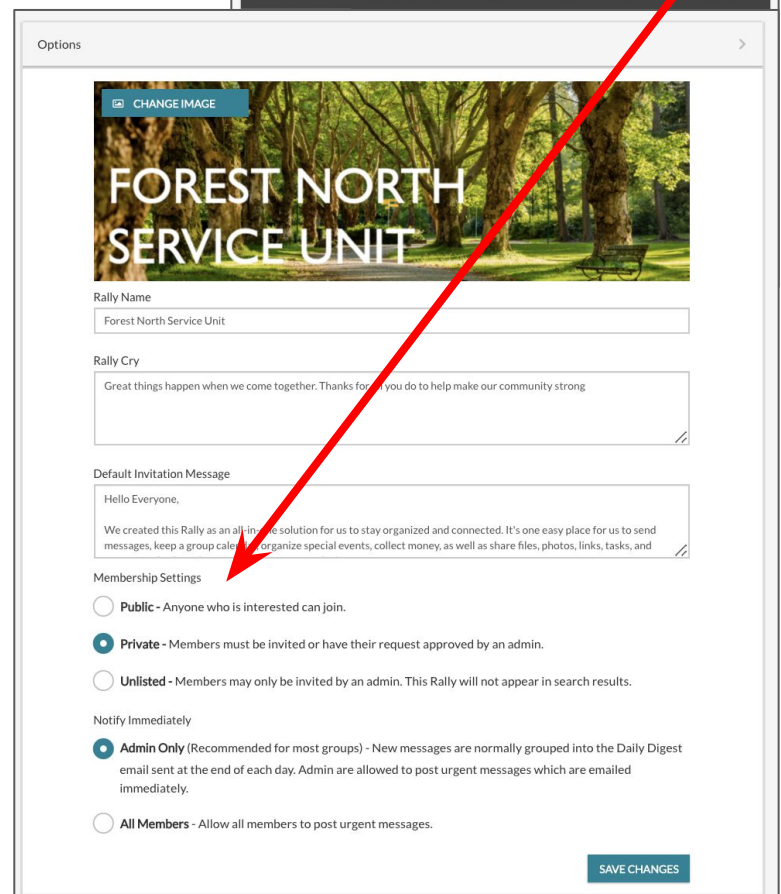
Options

CHANGE IMAGE

FOREST NORTH SERVICE UNIT

Rally Name

Forest North Service Unit

Rally Cry

Great things happen when we come together. Thanks for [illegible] you do to help make our community strong

Default Invitation Message

Hello Everyone,

We created this Rally as an all-in-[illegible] solution for us to stay organized and connected. It's one easy place for us to send messages, keep a group cale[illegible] organize special events, collect money, as well as share files, photos, links, tasks, and

Membership Settings

**Public -** Anyone who is interested can join.

**Private -** Members must be invited or have their request approved by an admin.

**Unlisted -** Members may only be invited by an admin. This Rally will not appear in search results.

Notify Immediately

**Admin Only** (Recommended for most groups) - New messages are normally grouped into the Daily Digest email sent at the end of each day. Admin are allowed to post urgent messages which are emailed immediately.

**All Members** - Allow all members to post urgent messages.

SAVE CHANGES